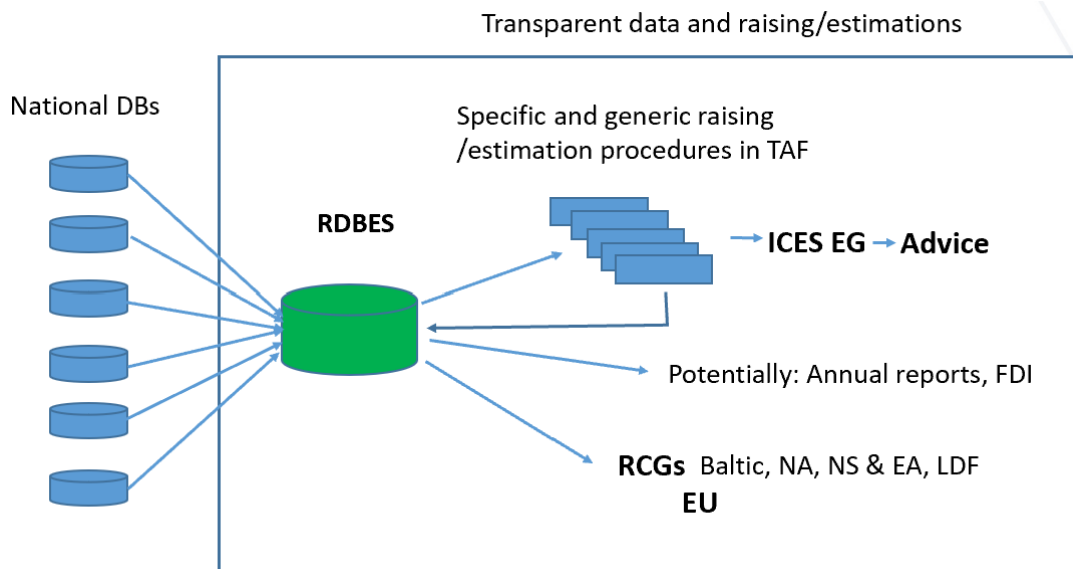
Transparent data and raising/estimations

National DBs

Specific and generic raising /estimation procedures in TAF

RDBES

ICES EG Advice

Potentially: Annual reports, FDI

RCGs Baltic, NA, NS & EA, LDF
EU